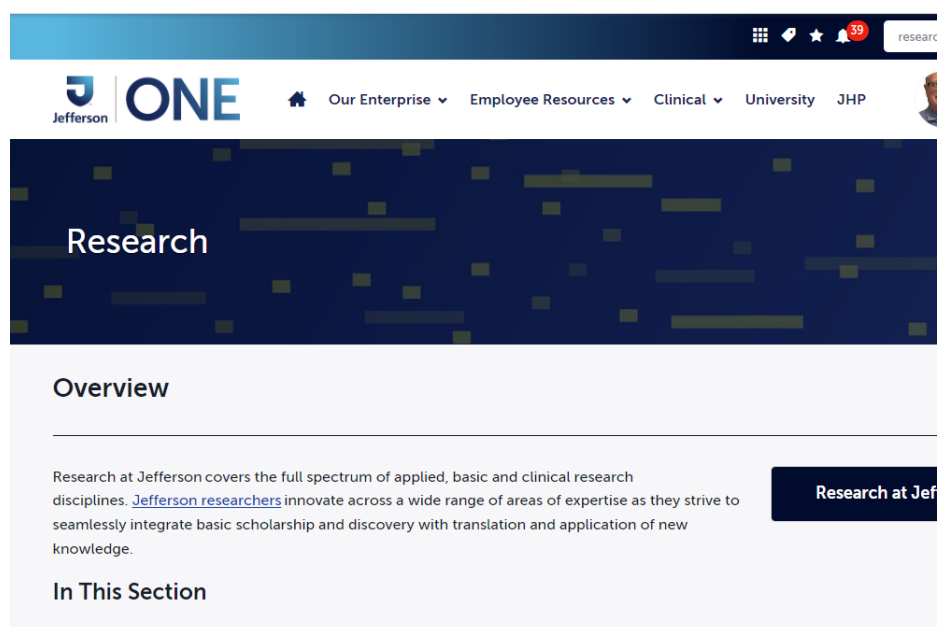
39 researc

Jefferson ONE

Our Enterprise Employee Resources Clinical University JHP

Research

Overview

Research at Jefferson covers the full spectrum of applied, basic and clinical research disciplines. Jefferson researchers innovate across a wide range of areas of expertise as they strive to seamlessly integrate basic scholarship and discovery with translation and application of new knowledge.

Research at Jef

In This Section